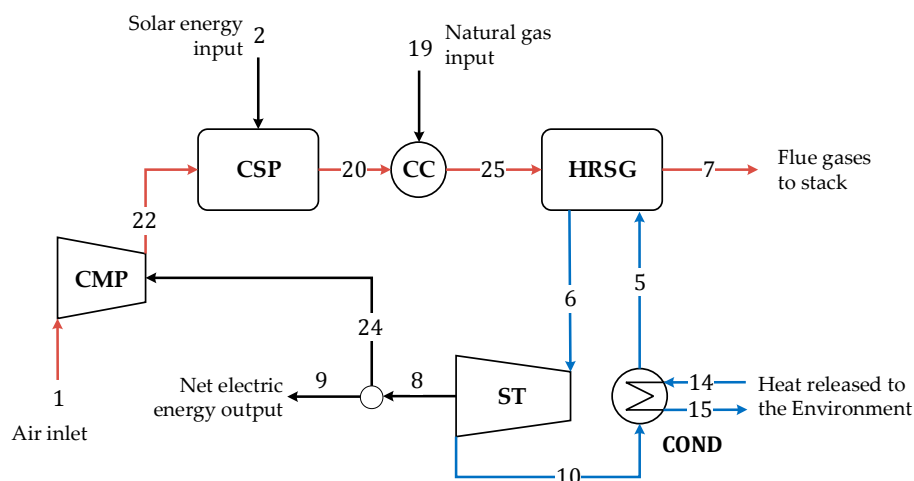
Solar energy input

2

19

Natural gas input

CSP

20

CC

25

HRSG

7

Flue gases to stack

22

CMP

24

6

5

Net electric energy output

9

8

ST

14

Heat released to the Environment

15

1

Air inlet

COND

10